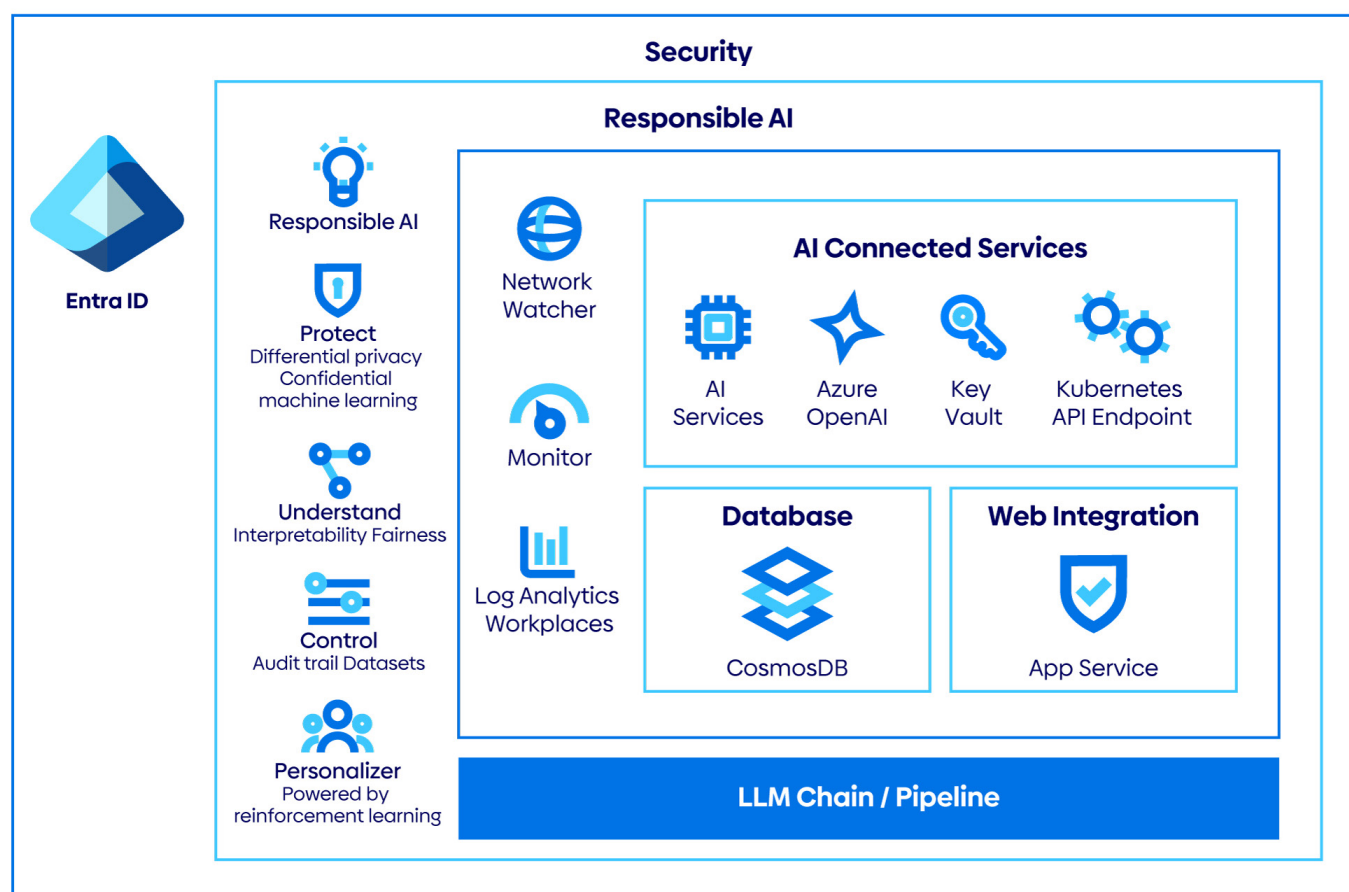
Security

Entra ID

Responsible AI

Responsible AI

Protect
Differential privacy
Confidential machine learning

Understand
Interpretability Fairness

Control
Audit trail Datasets

Personalizer
Powered by reinforcement learning

Network Watcher

Monitor

Log Analytics Workplaces

AI Connected Services

AI Services

Azure OpenAI

Key Vault

Kubernetes API Endpoint

Database

CosmosDB

Web Integration

App Service

LLM Chain / Pipeline